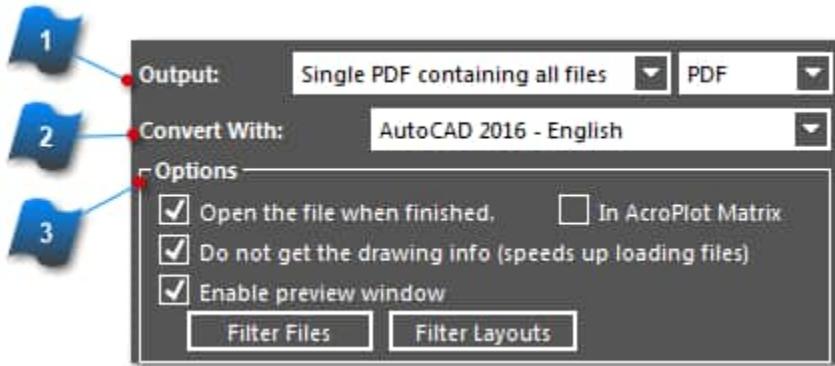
1
2
3
Output: Single PDF containing all files PDF
Convert With: AutoCAD 2016 - English
Options
Open the file when finished.
In AcroPlot Matrix
Do not get the drawing info (speeds up loading files)
Enable preview window
Filter Files
Filter Layouts